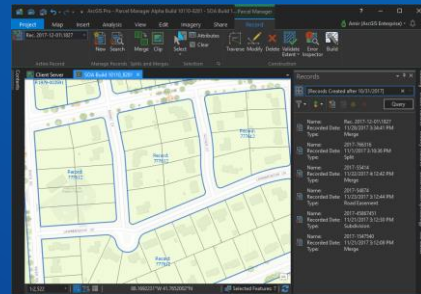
ArcGIS Pro - Parcel Manager Alpha Build 10110-8201 - SDA Build 1 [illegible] Parcel Manager

Project Map Insert Analysis View Edit Imagery Share Record

Amir (ArcGIS Enterprise)

Rec. 2017-12-07(1827)

New Search Merge Clip Select Attributes Clear Traverse Modify Delete Validate Extent Error Inspector Build

Active Record Manage Records Splits and Merges Selection Construction

Contents

Client Server SDA Build 10110_8201

Record

Parcel

Records

[Records Created after 10/31/2017]

Query

Name: Rec. 2017-12-07(1827)
Recorded Date: 11/28/2017 5:36:41 PM
Type: Merge

Name: 2017-796516
Recorded Date: 11/1/2017 3:16:36 PM
Type: Split

Name: 2017-55414
Recorded Date: 11/22/2017 4:12:42 PM
Type: Merge

Name: 2017-54874
Recorded Date: 11/23/2017 3:12:40 PM
Type: Road Easement

Name: 2017-45607451
Recorded Date: 11/21/2017 3:12:38 PM
Type: Subdivision

Name: 2017-1047540
Recorded Date: 11/20/2017 3:12:08 PM
Type: Merge

1:2,322

Selected Features: 1